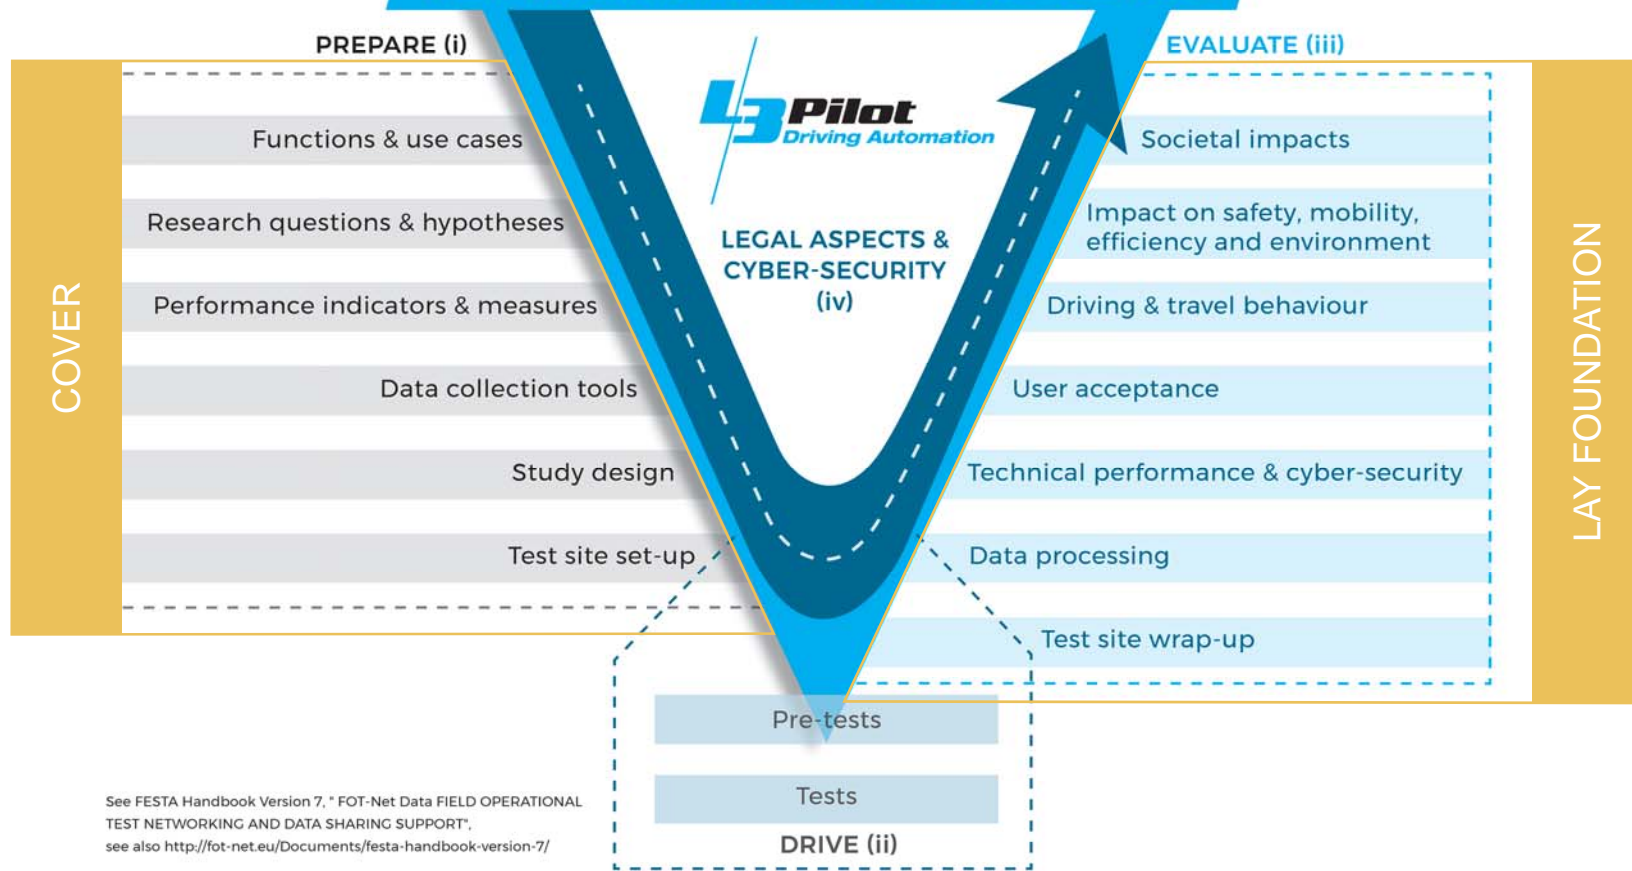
PREPARE (i)

EVALUATE (iii)

L3Pilot
Driving Automation

COVER

Functions & use cases

Research questions & hypotheses

Performance indicators & measures

Data collection tools

Study design

Test site set-up

LEGAL ASPECTS & CYBER-SECURITY (iv)

Societal impacts

Impact on safety, mobility, efficiency and environment

Driving & travel behaviour

User acceptance

Technical performance & cyber-security

Data processing

Test site wrap-up

LAY FOUNDATION

Pre-tests

Tests

DRIVE (ii)

See FESTA Handbook Version 7, " FOT-Net Data FIELD OPERATIONAL TEST NETWORKING AND DATA SHARING SUPPORT", see also http://fot-net.eu/Documents/festa-handbook-version-7/